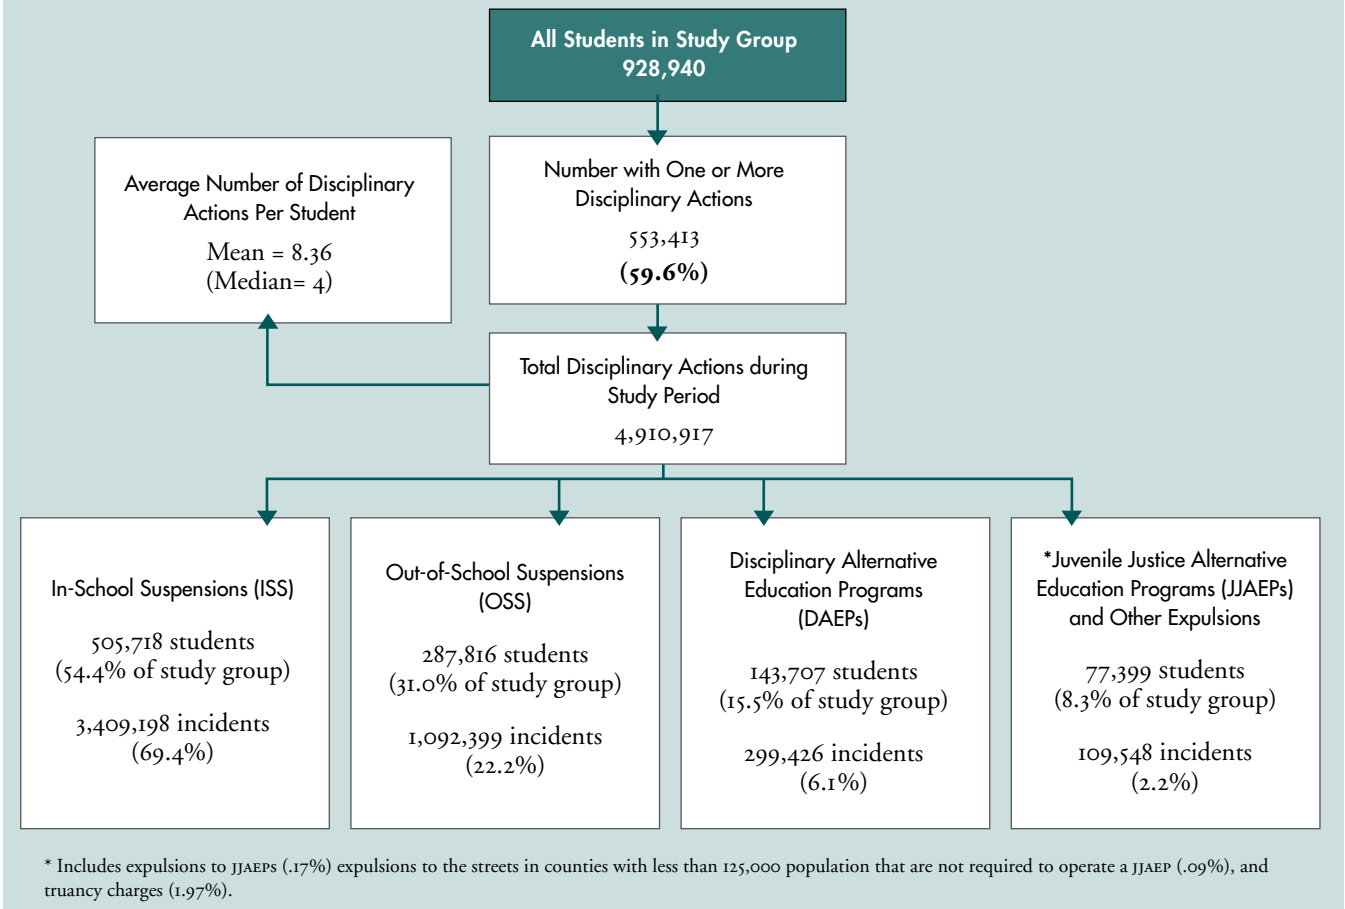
All Students in Study Group
928,940

Average Number of Disciplinary Actions Per Student
Mean = 8.36
(Median= 4)

Number with One or More Disciplinary Actions
553,413
(59.6%)

Total Disciplinary Actions during Study Period
4,910,917

In-School Suspensions (ISS)
505,718 students
(54.4% of study group)
3,409,198 incidents
(69.4%)

Out-of-School Suspensions (OSS)
287,816 students
(31.0% of study group)
1,092,399 incidents
(22.2%)

Disciplinary Alternative Education Programs (DAEPs)
143,707 students
(15.5% of study group)
299,426 incidents
(6.1%)

*Juvenile Justice Alternative Education Programs (JJAEPs) and Other Expulsions
77,399 students
(8.3% of study group)
109,548 incidents
(2.2%)

* Includes expulsions to JJAEPS (.17%) expulsions to the streets in counties with less than 125,000 population that are not required to operate a JJAEP (.09%), and truancy charges (1.97%).